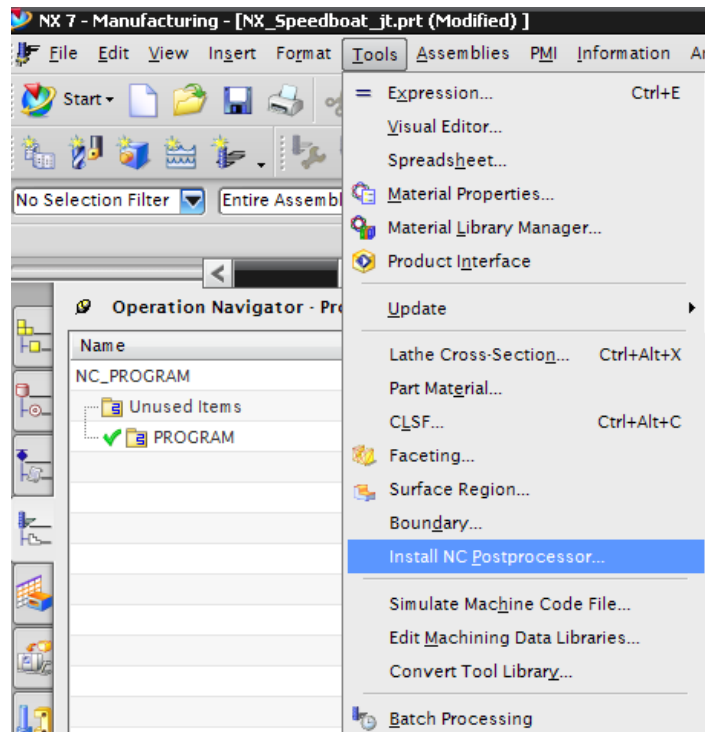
NX 7 - Manufacturing - [NX_Speedboat_jt.prt (Modified) ]

File Edit View Insert Format Tools Assemblies PMI Information A

Start

No Selection Filter

Entire Assembl

Operation Navigator - Pr

Name

NC_PROGRAM

Unused Items

PROGRAM

Expression... Ctrl+E

Visual Editor...

Spreadsheet...

Material Properties...

Material Library Manager...

Product Interface

Update

Lathe Cross-Section... Ctrl+Alt+X

Part Material...

CLSF... Ctrl+Alt+C

Faceting...

Surface Region...

Boundary...

Install NC Postprocessor...

Simulate Machine Code File...

Edit Machining Data Libraries...

Convert Tool Library...

Batch Processing